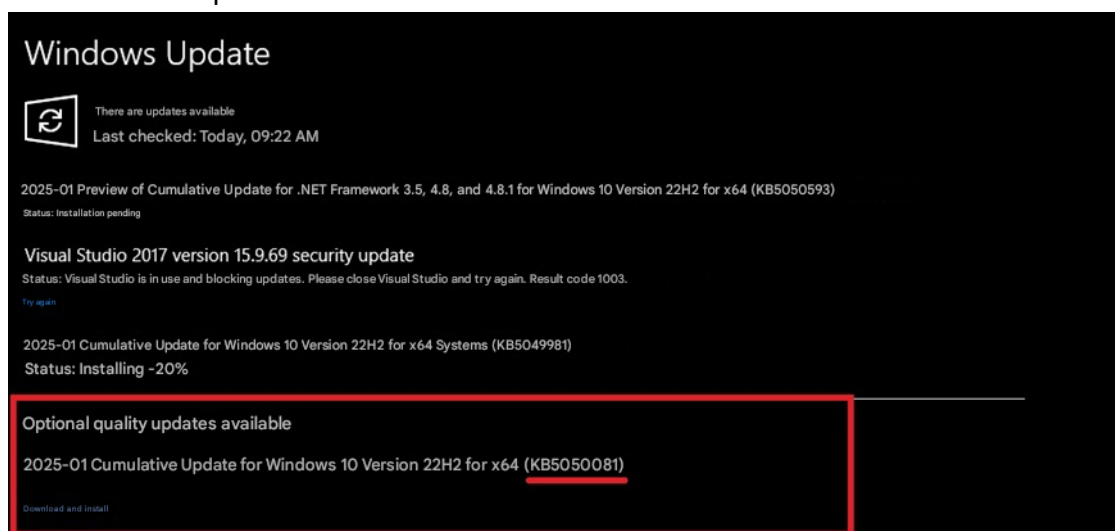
Windows Update

There are updates available
Last checked: Today, 09:22 AM

2025-01 Preview of Cumulative Update for .NET Framework 3.5, 4.8, and 4.8.1 for Windows 10 Version 22H2 for x64 (KB5050593)
Status: Installation pending

Visual Studio 2017 version 15.9.69 security update
Status: Visual Studio is in use and blocking updates. Please close Visual Studio and try again. Result code 1003.
Try again

2025-01 Cumulative Update for Windows 10 Version 22H2 for x64 Systems (KB5049981)
Status: Installing -20%

Optional quality updates available

2025-01 Cumulative Update for Windows 10 Version 22H2 for x64 (KB5050081)

Download and install